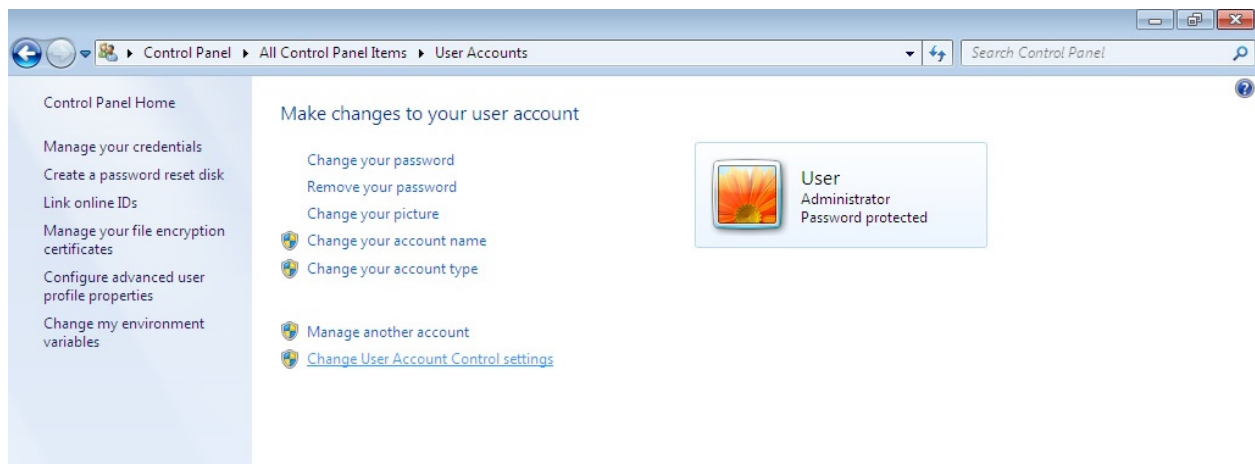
Control Panel ▸ All Control Panel Items ▸ User Accounts

Search Control Panel

Control Panel Home

Manage your credentials

Create a password reset disk

Link online IDs

Manage your file encryption certificates

Configure advanced user profile properties

Change my environment variables

Make changes to your user account

Change your password

Remove your password

Change your picture

Change your account name

Change your account type

Manage another account

Change User Account Control settings

User
Administrator
Password protected